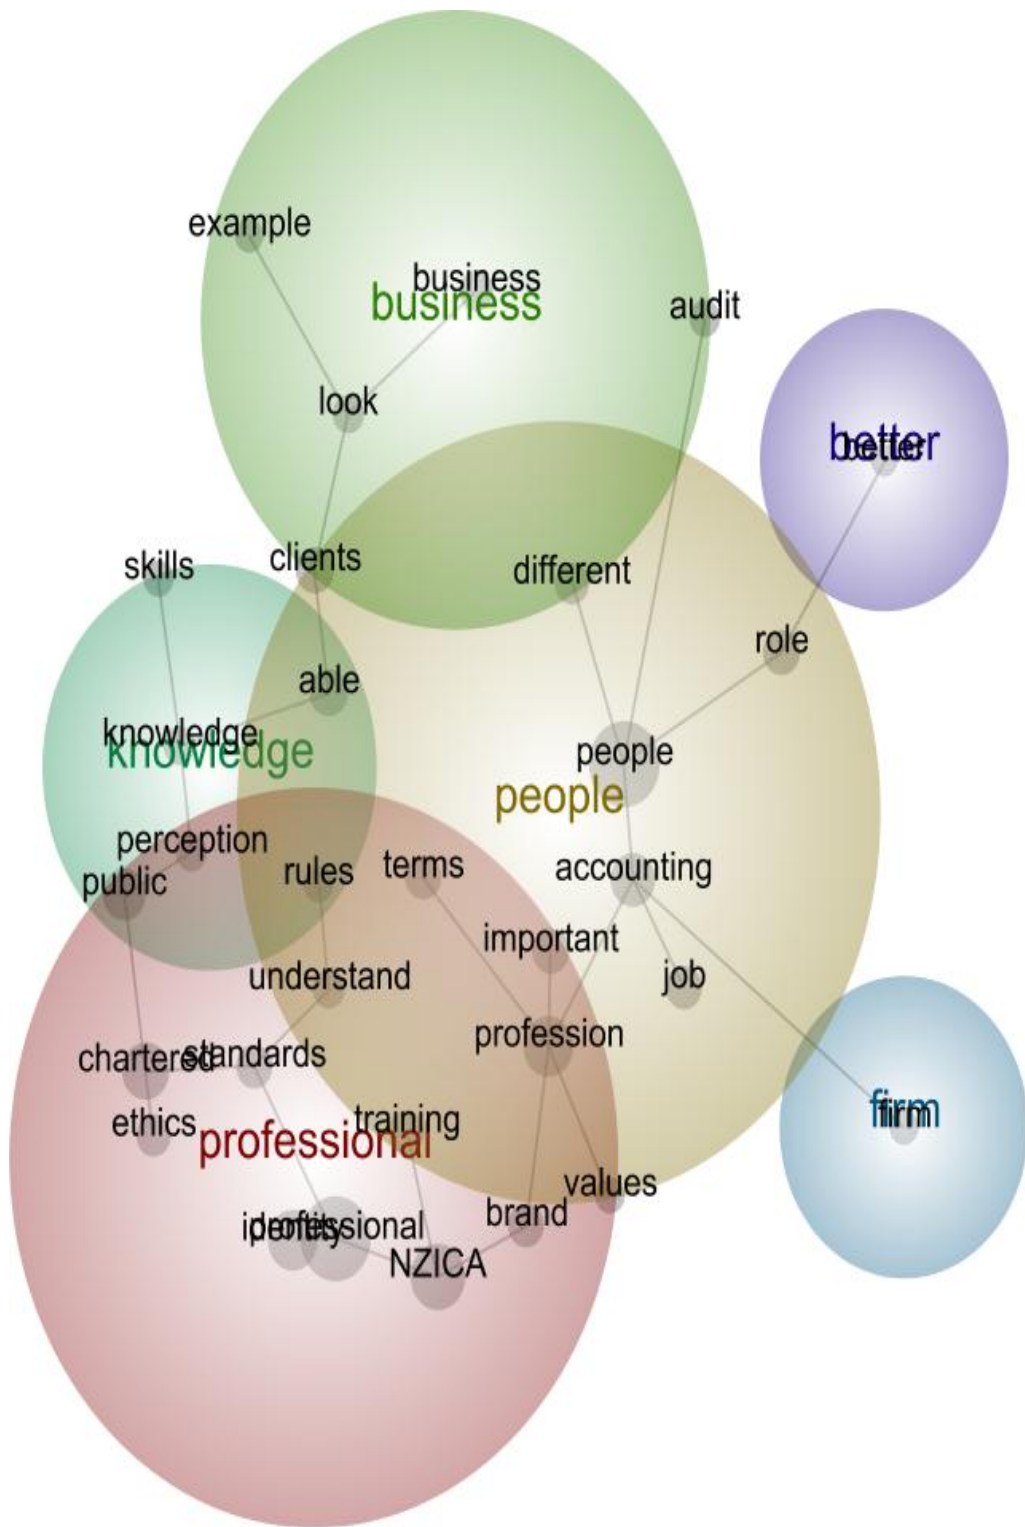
example
business
business
audit
look
better
better
skills
clients
different
role
able
knowledge
knowledge
people
people
perception
public
rules
terms
accounting
important
understand
job
profession
chartered
standards
ethics
training
professional
firm
firm
values
brand
identity
professional
NZICA